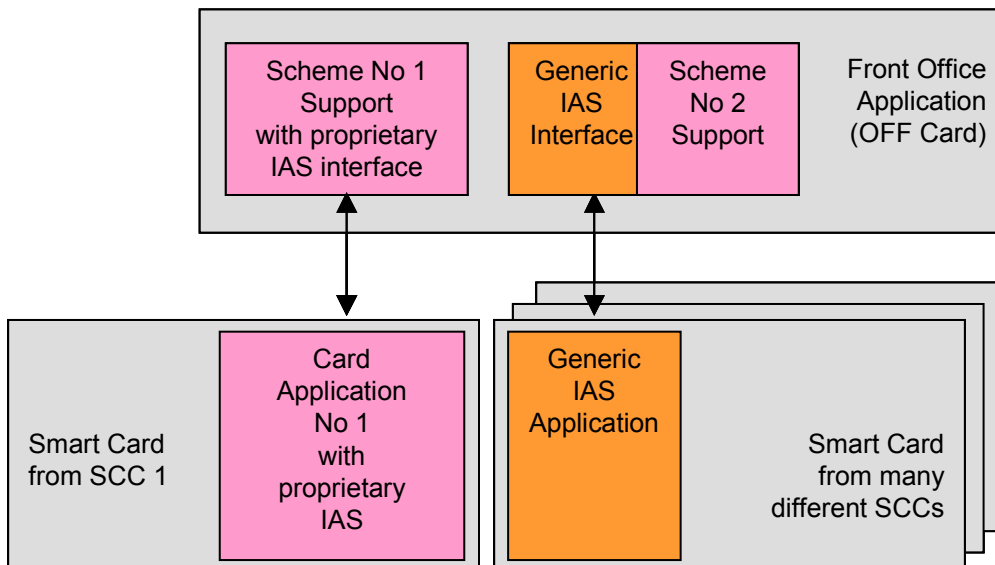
Scheme No 1 Support with proprietary IAS interface

Generic IAS Interface

Scheme No 2 Support

Front Office Application (OFF Card)

Smart Card from SCC 1

Card Application No 1 with proprietary IAS

Generic IAS Application

Smart Card from many different SCCs